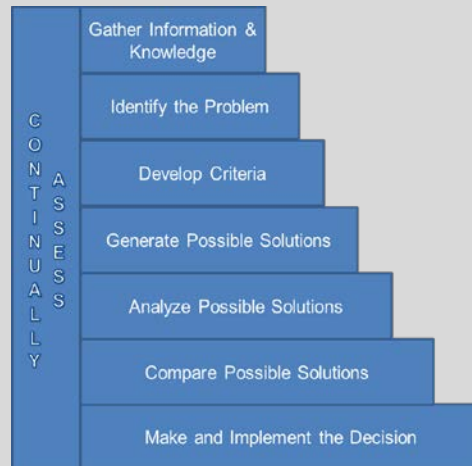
CONTINUALLY ASSESS

Gather Information & Knowledge

Identify the Problem

Develop Criteria

Generate Possible Solutions

Analyze Possible Solutions

Compare Possible Solutions

Make and Implement the Decision